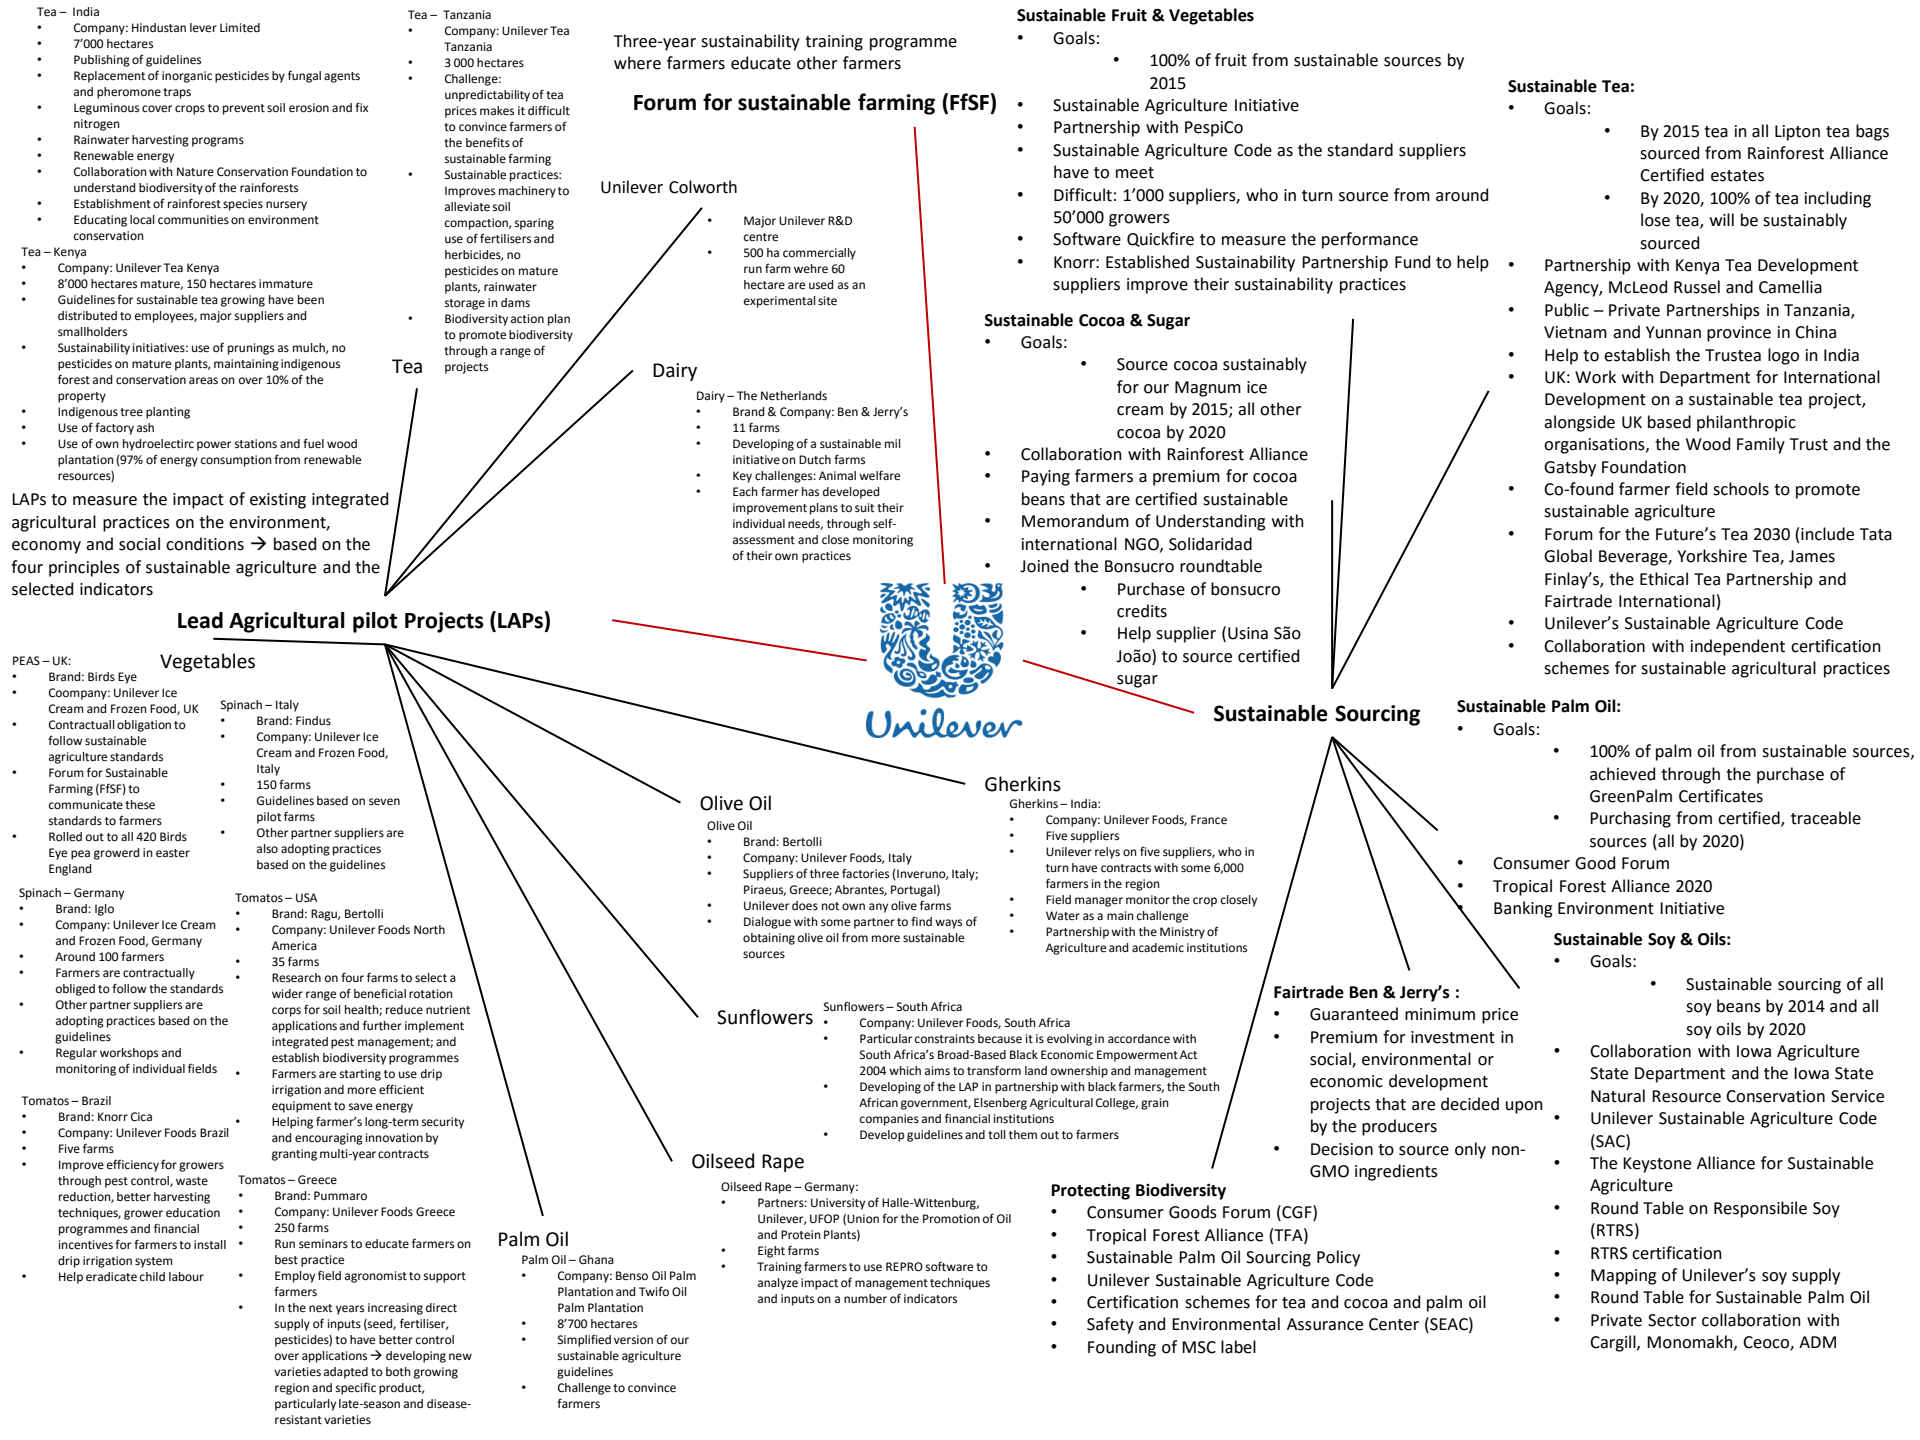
Tea – India
- Company: Hindustan lever Limited
- 7'000 hectares
- Publishing of guidelines
- Replacement of inorganic pesticides by fungal agents and pheromone traps
- Leguminous cover crops to prevent soil erosion and fix nitrogen
- Rainwater harvesting programs
- Renewable energy
- Collaboration with Nature Conservation Foundation to understand biodiversity of the rainforests
- Establishment of rainforest species nursery
- Educating local communities on environment conservation

Tea – Kenya
- Company: Unilever Tea Kenya
- 8'000 hectares mature, 150 hectares immature
- Guidelines for sustainable tea growing have been distributed to employees, major suppliers and smallholders
- Sustainability initiatives: use of prunings as mulch, no pesticides on mature plants, maintaining indigenous forest and conservation areas on over 10% of the property
- Indigenous tree planting
- Use of factory ash
- Use of own hydroelectirc power stations and fuel wood plantation (97% of energy consumption from renewable resources)

Tea – Tanzania
- Company: Unilever Tea Tanzania
- 3 000 hectares
- Challenge: unpredictability of tea prices makes it difficult to convince farmers of the benefits of sustainable farming
- Sustainable practices: Improves machinery to alleviate soil compaction, sparing use of fertilisers and herbicides, no pesticides on mature plants, rainwater storage in dams
- Biodiversity action plan to promote biodiversity through a range of projects

Tea

Three-year sustainability training programme where farmers educate other farmers

Forum for sustainable farming (FfSF)

Unilever Colworth
- Major Unilever R&D centre
- 500 ha commercially run farm wehre 60 hectare are used as an experimental site

Dairy
Dairy – The Netherlands
- Brand & Company: Ben & Jerry's
- 11 farms
- Developing of a sustainable mil initiative on Dutch farms
- Key challenges: Animal welfare
- Each farmer has developed improvement plans to suit their individual needs, through self-assessment and close monitoring of their own practices

LAPs to measure the impact of existing integrated agricultural practices on the environment, economy and social conditions → based on the four principles of sustainable agriculture and the selected indicators

Lead Agricultural pilot Projects (LAPs)

Sustainable Fruit & Vegetables
- Goals:
  - 100% of fruit from sustainable sources by 2015
- Sustainable Agriculture Initiative
- Partnership with PespiCo
- Sustainable Agriculture Code as the standard suppliers have to meet
- Difficult: 1'000 suppliers, who in turn source from around 50'000 growers
- Software Quickfire to measure the performance
- Knorr: Established Sustainability Partnership Fund to help suppliers improve their sustainability practices

Sustainable Cocoa & Sugar
- Goals:
  - Source cocoa sustainably for our Magnum ice cream by 2015; all other cocoa by 2020
- Collaboration with Rainforest Alliance
- Paying farmers a premium for cocoa beans that are certified sustainable
- Memorandum of Understanding with international NGO, Solidaridad
- Joined the Bonsucro roundtable
  - Purchase of bonsucro credits
  - Help supplier (Usina São João) to source certified sugar

Sustainable Tea:
- Goals:
  - By 2015 tea in all Lipton tea bags sourced from Rainforest Alliance Certified estates
  - By 2020, 100% of tea including lose tea, will be sustainably sourced
- Partnership with Kenya Tea Development Agency, McLeod Russel and Camellia
- Public – Private Partnerships in Tanzania, Vietnam and Yunnan province in China
- Help to establish the Trustea logo in India
- UK: Work with Department for International Development on a sustainable tea project, alongside UK based philanthropic organisations, the Wood Family Trust and the Gatsby Foundation
- Co-found farmer field schools to promote sustainable agriculture
- Forum for the Future's Tea 2030 (include Tata Global Beverage, Yorkshire Tea, James Finlay's, the Ethical Tea Partnership and Fairtrade International)
- Unilever's Sustainable Agriculture Code
- Collaboration with independent certification schemes for sustainable agricultural practices

Unilever

Sustainable Sourcing

PEAS – UK:
- Brand: Birds Eye
- Coompany: Unilever Ice Cream and Frozen Food, UK
- Contractuall obligation to follow sustainable agriculture standards
- Forum for Sustainable Farming (FfSF) to communicate these standards to farmers
- Rolled out to all 420 Birds Eye pea growerd in easter England

Vegetables

Spinach – Italy
- Brand: Findus
- Company: Unilever Ice Cream and Frozen Food, Italy
- 150 farms
- Guidelines based on seven pilot farms
- Other partner suppliers are also adopting practices based on the guidelines

Spinach – Germany
- Brand: Iglo
- Company: Unilever Ice Cream and Frozen Food, Germany
- Around 100 farmers
- Farmers are contractually obliged to follow the standards
- Other partner suppliers are adopting practices based on the guidelines
- Regular workshops and monitoring of individual fields

Tomatos – USA
- Brand: Ragu, Bertolli
- Company: Unilever Foods North America
- 35 farms
- Research on four farms to select a wider range of beneficial rotation corps for soil health; reduce nutrient applications and further implement integrated pest management; and establish biodiversity programmes
- Farmers are starting to use drip irrigation and more efficient equipment to save energy
- Helping farmer's long-term security and encouraging innovation by granting multi-year contracts

Tomatos – Brazil
- Brand: Knorr Cica
- Company: Unilever Foods Brazil
- Five farms
- Improve efficiency for growers through pest control, waste reduction, better harvesting techniques, grower education programmes and financial incentives for farmers to install drip irrigation system
- Help eradicate child labour

Tomatos – Greece
- Brand: Pummaro
- Company: Unilever Foods Greece
- 250 farms
- Run seminars to educate farmers on best practice
- Employ field agronomist to support farmers
- In the next years increasing direct supply of inputs (seed, fertiliser, pesticides) to have better control over applications → developing new varieties adapted to both growing region and specific product, particularly late-season and disease-resistant varieties

Olive Oil
Olive Oil
- Brand: Bertolli
- Company: Unilever Foods, Italy
- Suppliers of three factories (Inveruno, Italy; Piraeus, Greece; Abrantes, Portugal)
- Unilever does not own any olive farms
- Dialogue with some partner to find ways of obtaining olive oil from more sustainable sources

Gherkins
Gherkins – India:
- Company: Unilever Foods, France
- Five suppliers
- Unilever relys on five suppliers, who in turn have contracts with some 6,000 farmers in the region
- Field manager monitor the crop closely
- Water as a main challenge
- Partnership with the Ministry of Agriculture and academic institutions

Sunflowers
Sunflowers – South Africa
- Company: Unilever Foods, South Africa
- Particular constraints because it is evolving in accordance with South Africa's Broad-Based Black Economic Empowerment Act 2004 which aims to transform land ownership and management
- Developing of the LAP in partnership with black farmers, the South African government, Elsenberg Agricultural College, grain companies and financial institutions
- Develop guidelines and toll them out to farmers

Oilseed Rape
Oilseed Rape – Germany:
- Partners: University of Halle-Wittenburg, Unilever, UFOP (Union for the Promotion of Oil and Protein Plants)
- Eight farms
- Training farmers to use REPRO software to analyze impact of management techniques and inputs on a number of indicators

Palm Oil
Palm Oil – Ghana
- Company: Benso Oil Palm Plantation and Twifo Oil Palm Plantation
- 8'700 hectares
- Simplified version of our sustainable agriculture guidelines
- Challenge to convince farmers

Sustainable Palm Oil:
- Goals:
  - 100% of palm oil from sustainable sources, achieved through the purchase of GreenPalm Certificates
  - Purchasing from certified, traceable sources (all by 2020)
- Consumer Good Forum
- Tropical Forest Alliance 2020
- Banking Environment Initiative

Sustainable Soy & Oils:
- Goals:
  - Sustainable sourcing of all soy beans by 2014 and all soy oils by 2020
- Collaboration with Iowa Agriculture State Department and the Iowa State Natural Resource Conservation Service
- Unilever Sustainable Agriculture Code (SAC)
- The Keystone Alliance for Sustainable Agriculture
- Round Table on Responsibile Soy (RTRS)
- RTRS certification
- Mapping of Unilever's soy supply
- Round Table for Sustainable Palm Oil
- Private Sector collaboration with Cargill, Monomakh, Ceoco, ADM

Fairtrade Ben & Jerry's :
- Guaranteed minimum price
- Premium for investment in social, environmental or economic development projects that are decided upon by the producers
- Decision to source only non-GMO ingredients

Protecting Biodiversity
- Consumer Goods Forum (CGF)
- Tropical Forest Alliance (TFA)
- Sustainable Palm Oil Sourcing Policy
- Unilever Sustainable Agriculture Code
- Certification schemes for tea and cocoa and palm oil
- Safety and Environmental Assurance Center (SEAC)
- Founding of MSC label